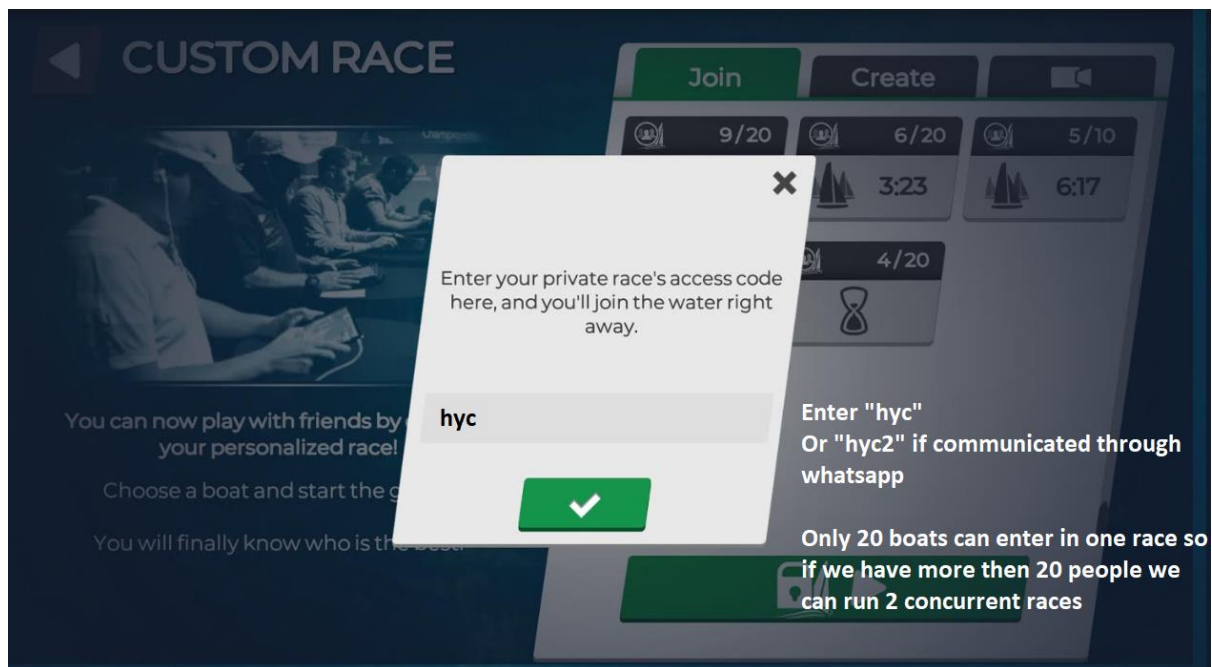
CUSTOM RACE

Join
Create

9/20
6/20
3:23
5/10
6:17
4/20

Enter your private race's access code here, and you'll join the water right away.

hyc

You can now play with friends by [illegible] your personalized race!

Choose a boat and start the g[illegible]

You will finally know who is th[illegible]

Enter "hyc"
Or "hyc2" if communicated through whatsapp

Only 20 boats can enter in one race so if we have more then 20 people we can run 2 concurrent races